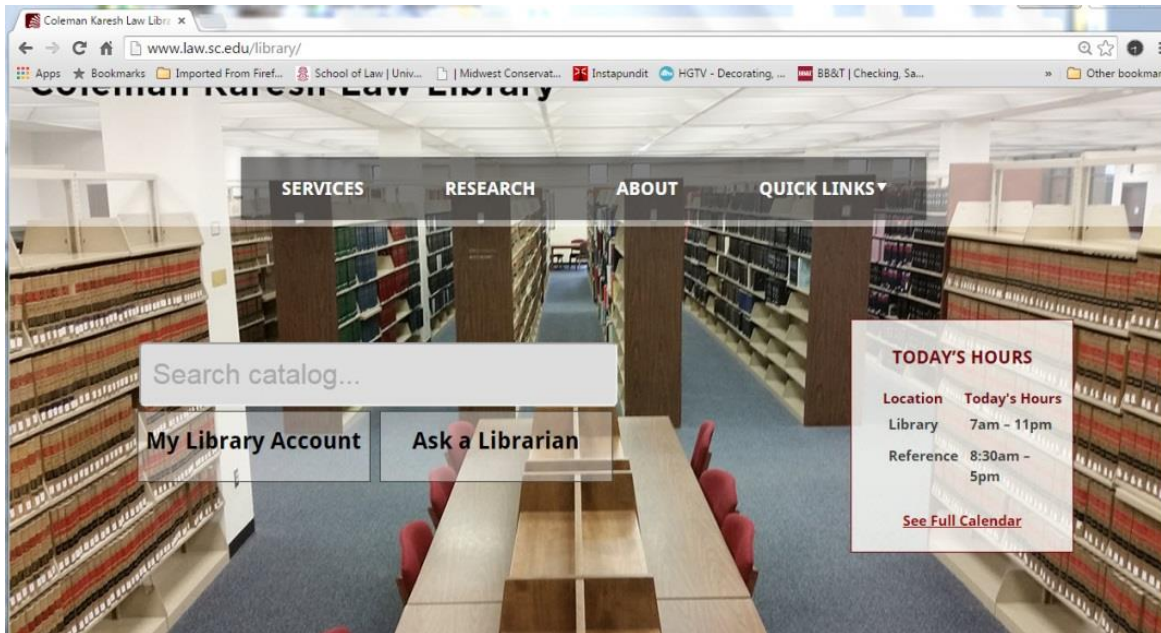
Coleman Karesh Law Libra ×

www.law.sc.edu/library/

Apps ★ Bookmarks Imported From Firef... School of Law | Univ... | Midwest Conservat... Instapundit HGTV - Decorating, ... BB&T | Checking, Sa... » Other bookmar

Coleman Karesh Law Library

SERVICES RESEARCH ABOUT QUICK LINKS▾

Search catalog...

My Library Account

Ask a Librarian

TODAY'S HOURS

| Location | Today's Hours |
|---|---|
| Library | 7am – 11pm |
| Reference | 8:30am – 5pm |

See Full Calendar